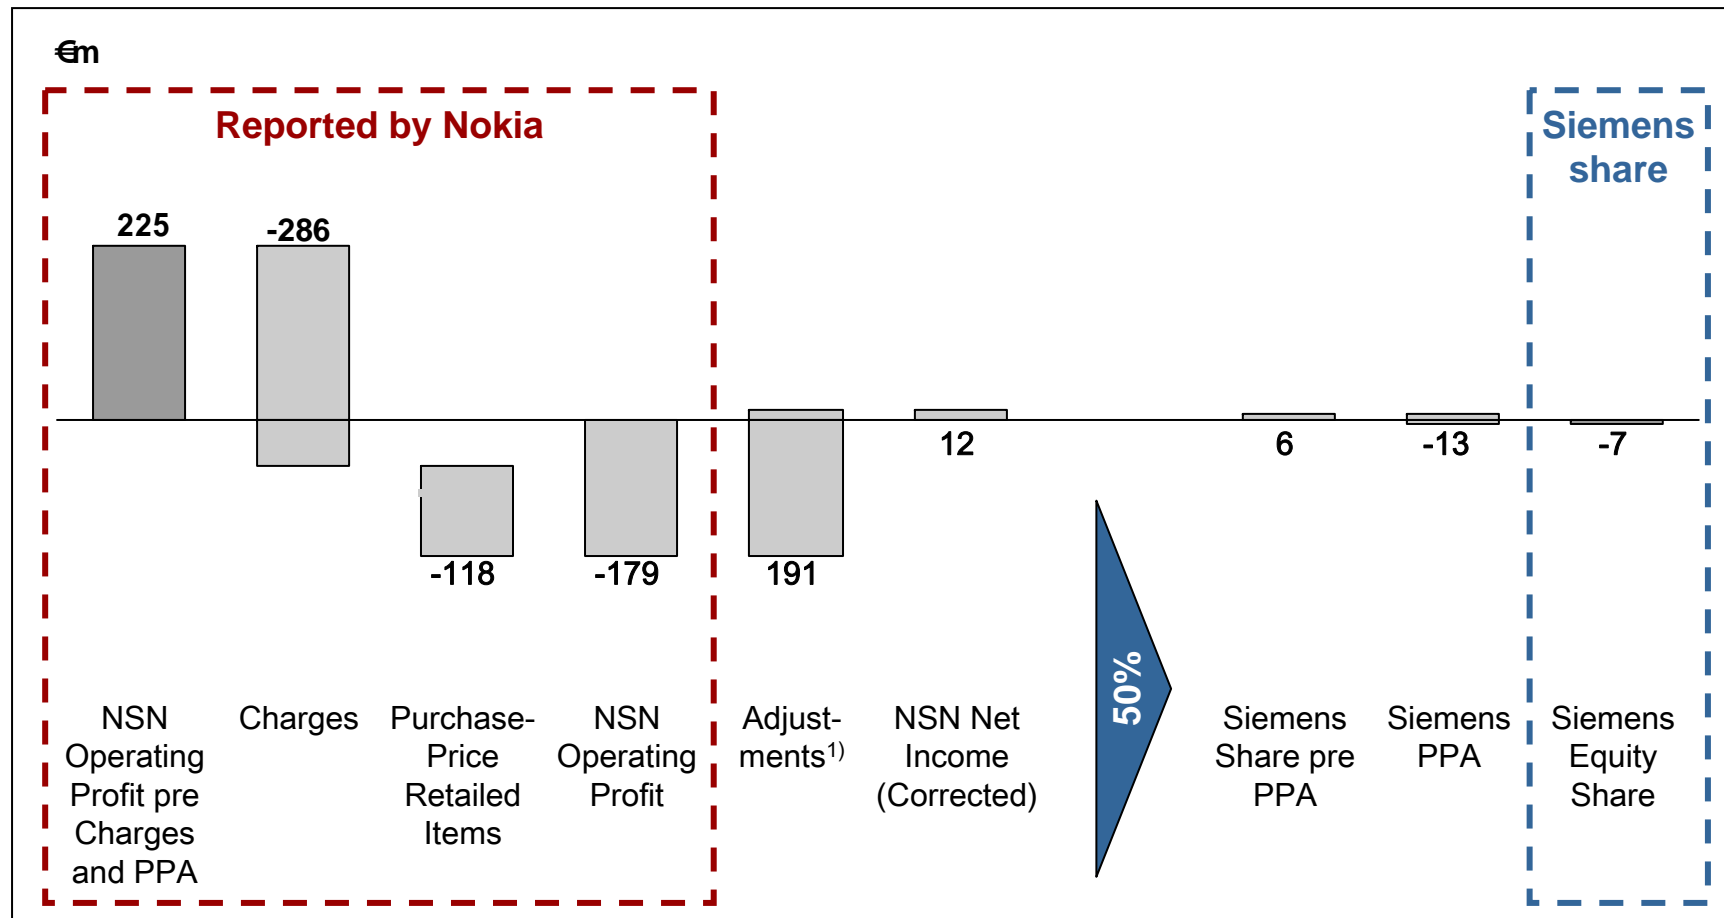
€m

Reported by Nokia

Siemens share

225

-286

-118

-179

191

12

50%

6

-13

-7

NSN Operating Profit pre Charges and PPA

Charges

Purchase-Price Retailed Items

NSN Operating Profit

Adjustments$^{1)}$

NSN Net Income (Corrected)

Siemens Share pre PPA

Siemens PPA

Siemens Equity Share